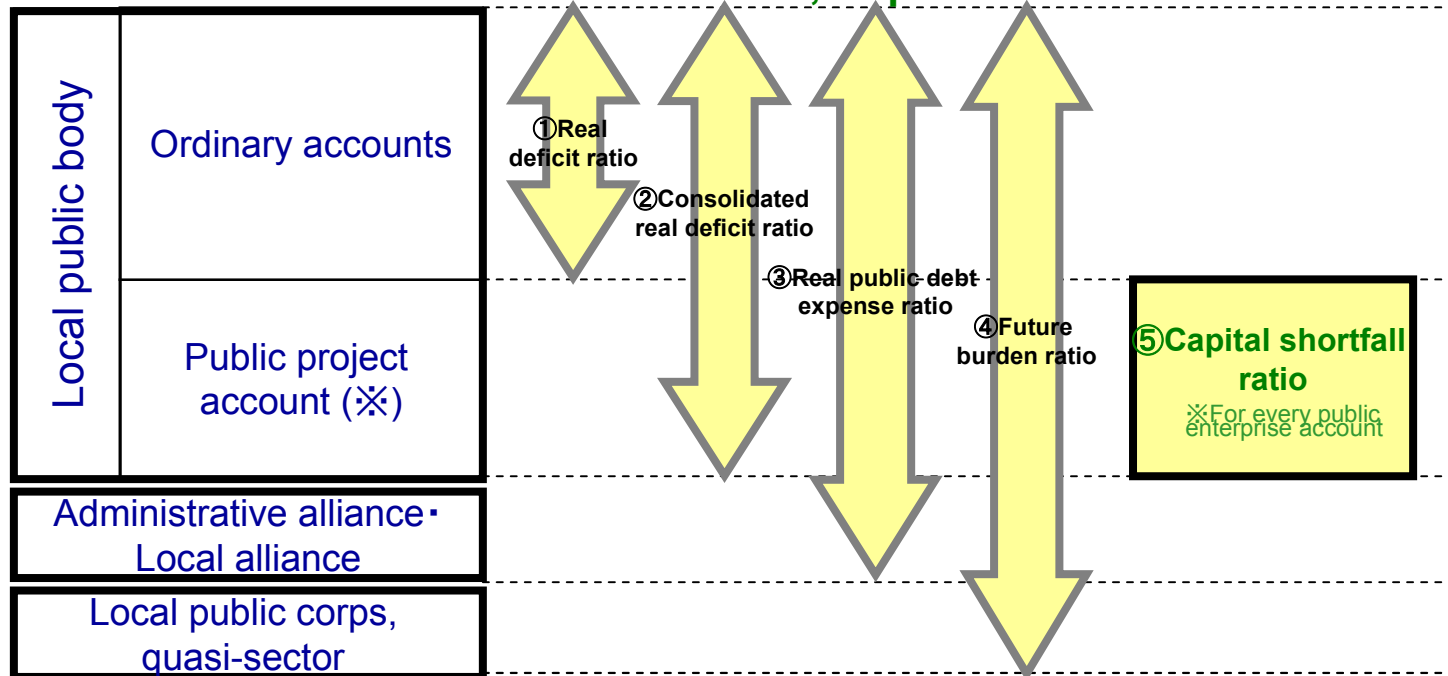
Local public body

Ordinary accounts

Public project account (※)

Administrative alliance・Local alliance

Local public corps, quasi-sector

①Real deficit ratio

②Consolidated real deficit ratio

③Real public debt expense ratio

④Future burden ratio

⑤Capital shortfall ratio

※For every public enterprise account